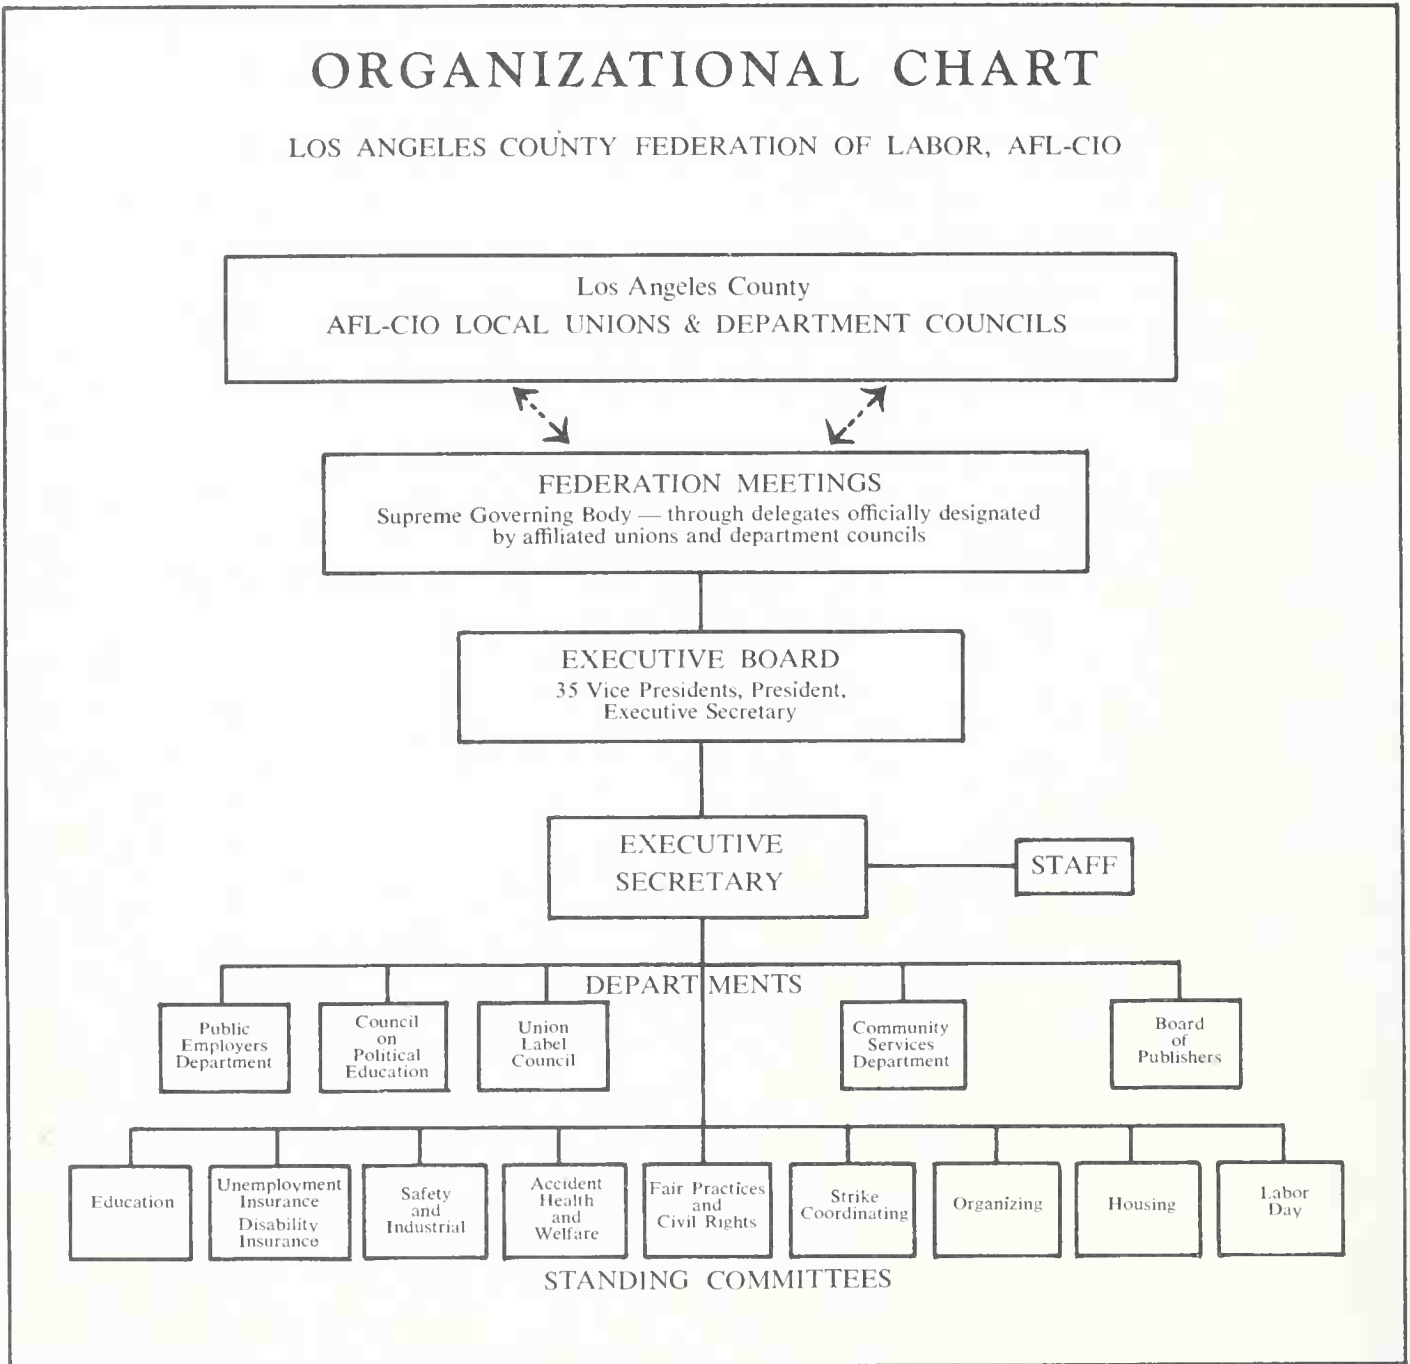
ORGANIZATIONAL CHART

LOS ANGELES COUNTY FEDERATION OF LABOR, AFL-CIO

Los Angeles County
AFL-CIO LOCAL UNIONS & DEPARTMENT COUNCILS

FEDERATION MEETINGS
Supreme Governing Body — through delegates officially designated by affiliated unions and department councils

EXECUTIVE BOARD
35 Vice Presidents, President, Executive Secretary

EXECUTIVE SECRETARY

STAFF

DEPARTMENTS

Public Employers Department

Council on Political Education

Union Label Council

Community Services Department

Board of Publishers

Education

Unemployment Insurance
Disability Insurance

Safety and Industrial

Accident Health and Welfare

Fair Practices and Civil Rights

Strike Coordinating

Organizing

Housing

Labor Day

STANDING COMMITTEES